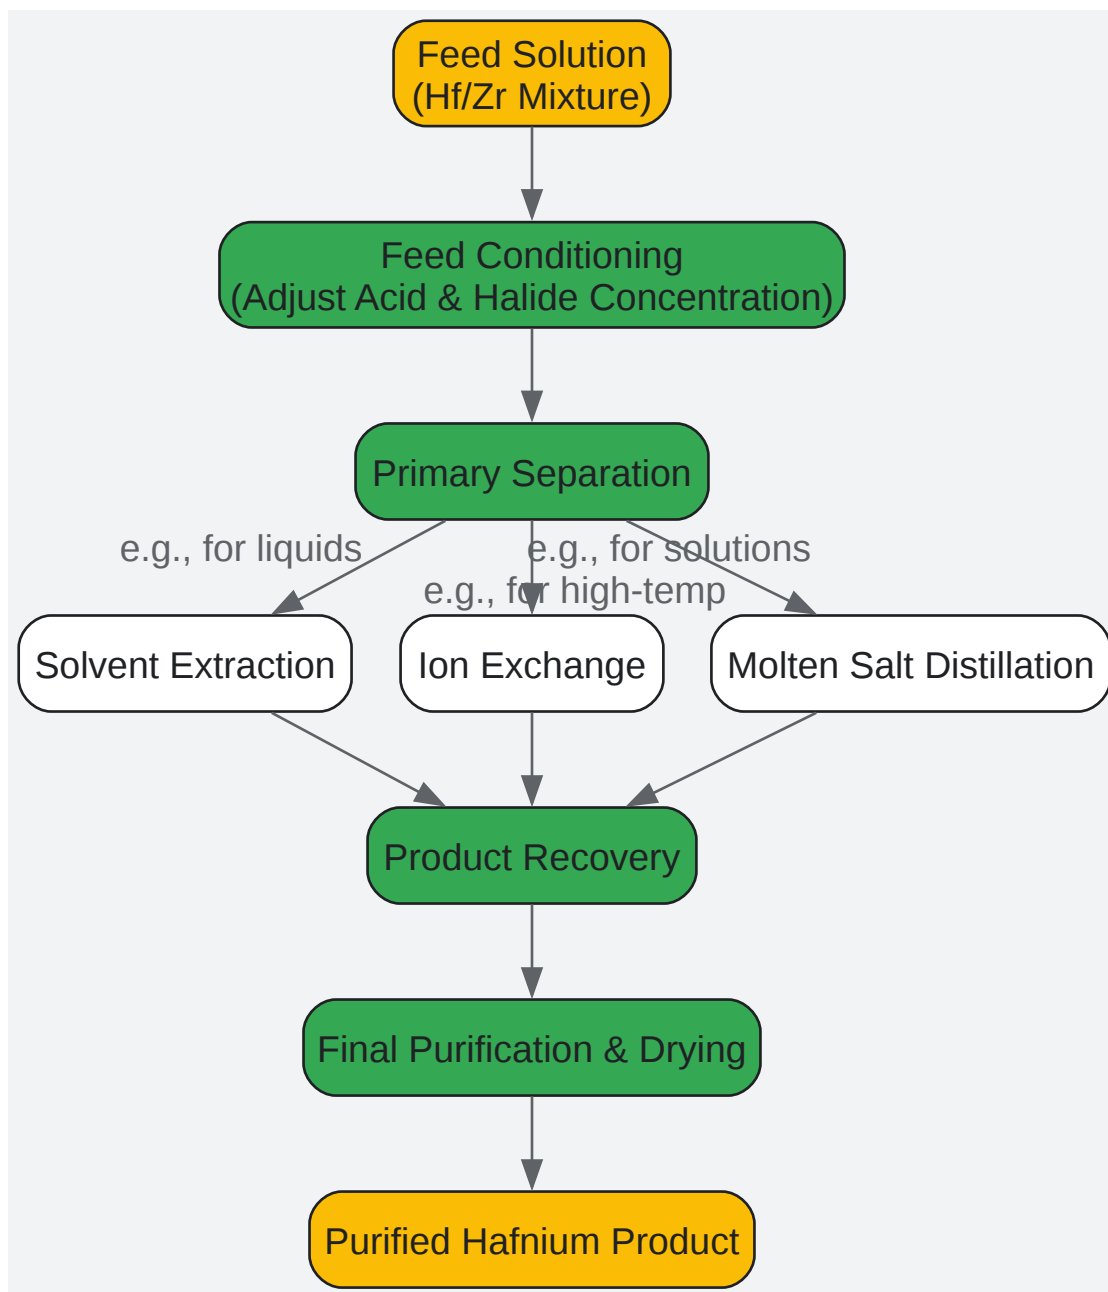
Feed Solution
(Hf/Zr Mixture)

Feed Conditioning
(Adjust Acid & Halide Concentration)

Primary Separation

e.g., for liquids

e.g., for solutions

e.g., for high-temp

Solvent Extraction

Ion Exchange

Molten Salt Distillation

Product Recovery

Final Purification & Drying

Purified Hafnium Product